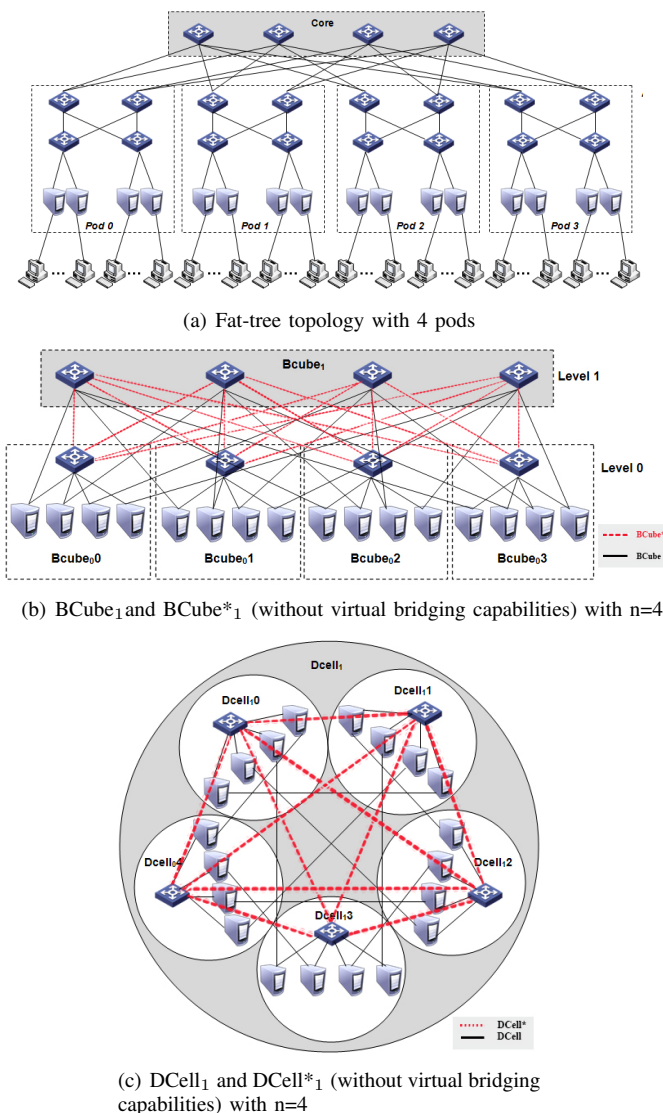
Core

Pod 0

Pod 1

Pod 2

Pod 3

(a) Fat-tree topology with 4 pods

Bcube$_1$

Level 1

Level 0

Bcube$_0$0

Bcube$_0$1

Bcube$_0$2

Bcube$_0$3

BCube*

BCube

(b) BCube$_1$and BCube*$_1$ (without virtual bridging capabilities) with n=4

Dcell$_1$

Dcell$_1$0

Dcell$_1$1

Dcell$_0$4

Dcell$_1$2

Dcell$_1$3

DCell*

DCell

(c) DCell$_1$ and DCell*$_1$ (without virtual bridging capabilities) with n=4